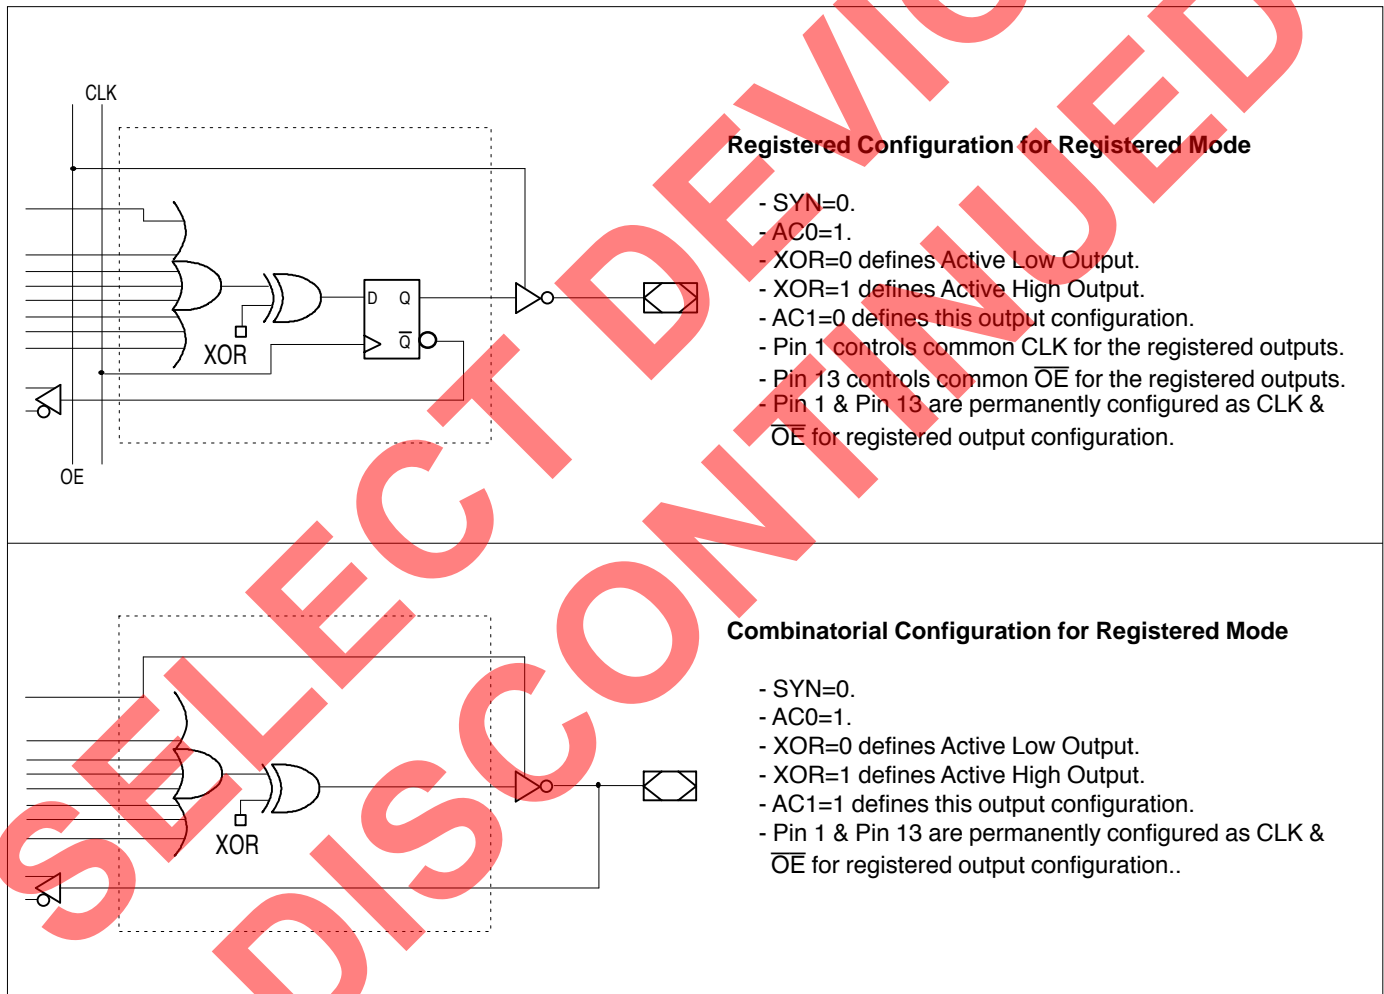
CLK

D Q

$\overline{Q}$

XOR

OE

Registered Configuration for Registered Mode

- SYN=0.
- AC0=1.
- XOR=0 defines Active Low Output.
- XOR=1 defines Active High Output.
- AC1=0 defines this output configuration.
- Pin 1 controls common CLK for the registered outputs.
- Pin 13 controls common $\overline{OE}$ for the registered outputs.
- Pin 1 & Pin 13 are permanently configured as CLK & $\overline{OE}$ for registered output configuration.

XOR

Combinatorial Configuration for Registered Mode

- SYN=0.
- AC0=1.
- XOR=0 defines Active Low Output.
- XOR=1 defines Active High Output.
- AC1=1 defines this output configuration.
- Pin 1 & Pin 13 are permanently configured as CLK & $\overline{OE}$ for registered output configuration..

SELECT DEVICES DISCONTINUED